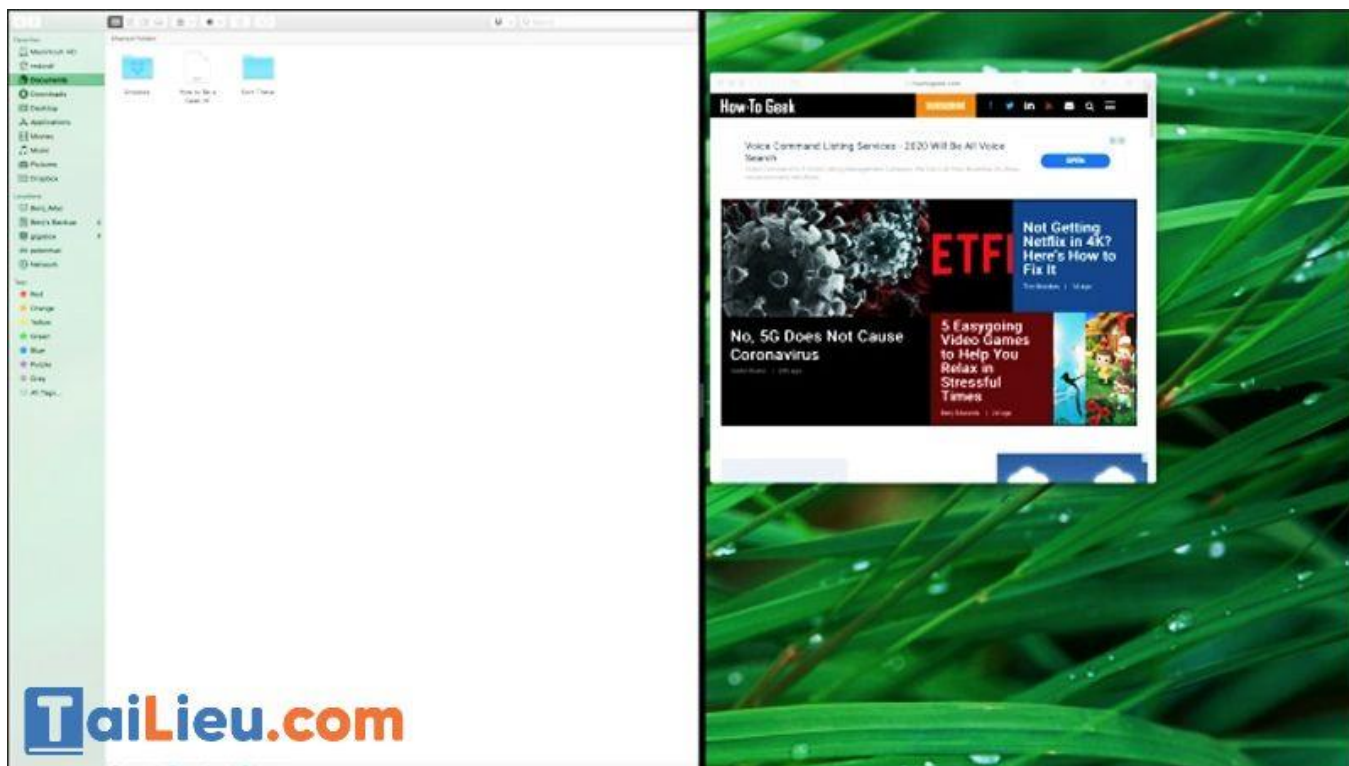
Favorites
Macintosh HD
Documents
Downloads
Desktop
Applications
Movies
Music
Pictures
Dropbox
Locations
Network
Tags
Red
Orange
Yellow
Green
Blue
Purple
Gray
All Tags...

Shared Folders

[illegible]

How-To Geek
SUBSCRIBE

Voice Command Listing Services - 2020 Will Be All Voice Search
OPEN

ETF

Not Getting Netflix in 4K? Here's How to Fix It

No, 5G Does Not Cause Coronavirus

5 Easygoing Video Games to Help You Relax in Stressful Times

TaiLieu.com